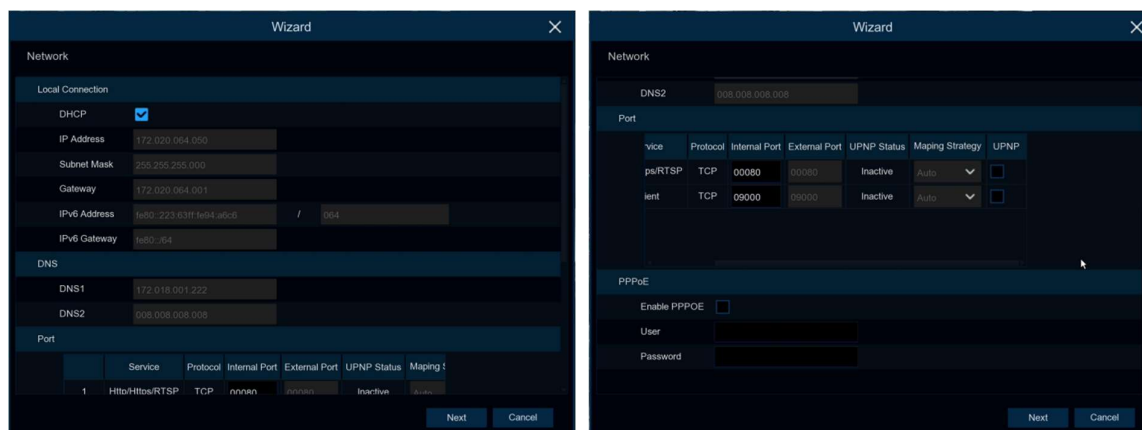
Wizard

Network

Local Connection

DHCP

IP Address 172.020.064.050

Subnet Mask 255.255.255.000

Gateway 172.020.064.001

IPv6 Address fe80::223:63ff:fe94:a6c6 / 064

IPv6 Gateway fe80::/64

DNS

DNS1 172.018.001.222

DNS2 008.008.008.008

Port

| | Service | Protocol | Internal Port | External Port | UPNP Status | Maping S |
|---|---|---|---|---|---|---|
| 1 | Http/Https/RTSP | TCP | 00080 | 00080 | Inactive | Auto |

Next Cancel

Wizard

Network

DNS2 008.008.008.008

Port

| rvice | Protocol | Internal Port | External Port | UPNP Status | Maping Strategy | UPNP |
|---|---|---|---|---|---|---|
| ps/RTSP | TCP | 00080 | 00080 | Inactive | Auto | |
| ient | TCP | 09000 | 09000 | Inactive | Auto | |

PPPoE

Enable PPPOE

User

Password

Next Cancel